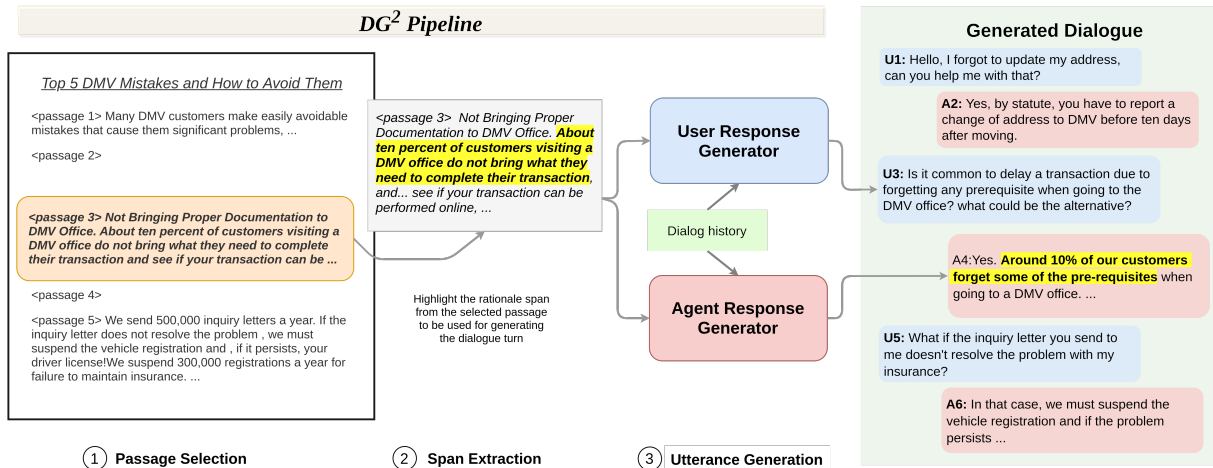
$DG^2$ Pipeline

Top 5 DMV Mistakes and How to Avoid Them

<passage 1> Many DMV customers make easily avoidable mistakes that cause them significant problems, ...

<passage 2>

<passage 3> Not Bringing Proper Documentation to DMV Office. About ten percent of customers visiting a DMV office do not bring what they need to complete their transaction and see if your transaction can be ...

<passage 4>

<passage 5> We send 500,000 inquiry letters a year. If the inquiry letter does not resolve the problem , we must suspend the vehicle registration and , if it persists, your driver license!We suspend 300,000 registrations a year for failure to maintain insurance. ...

<passage 3> Not Bringing Proper Documentation to DMV Office. About ten percent of customers visiting a DMV office do not bring what they need to complete their transaction, and... see if your transaction can be performed online, ...

Highlight the rationale span from the selected passage to be used for generating the dialogue turn

User Response Generator

Dialog history

Agent Response Generator

Generated Dialogue

U1: Hello, I forgot to update my address, can you help me with that?

A2: Yes, by statute, you have to report a change of address to DMV before ten days after moving.

U3: Is it common to delay a transaction due to forgetting any prerequisite when going to the DMV office? what could be the alternative?

A4:Yes. Around 10% of our customers forget some of the pre-requisites when going to a DMV office. ...

U5: What if the inquiry letter you send to me doesn't resolve the problem with my insurance?

A6: In that case, we must suspend the vehicle registration and if the problem persists ...

1 Passage Selection

2 Span Extraction

3 Utterance Generation